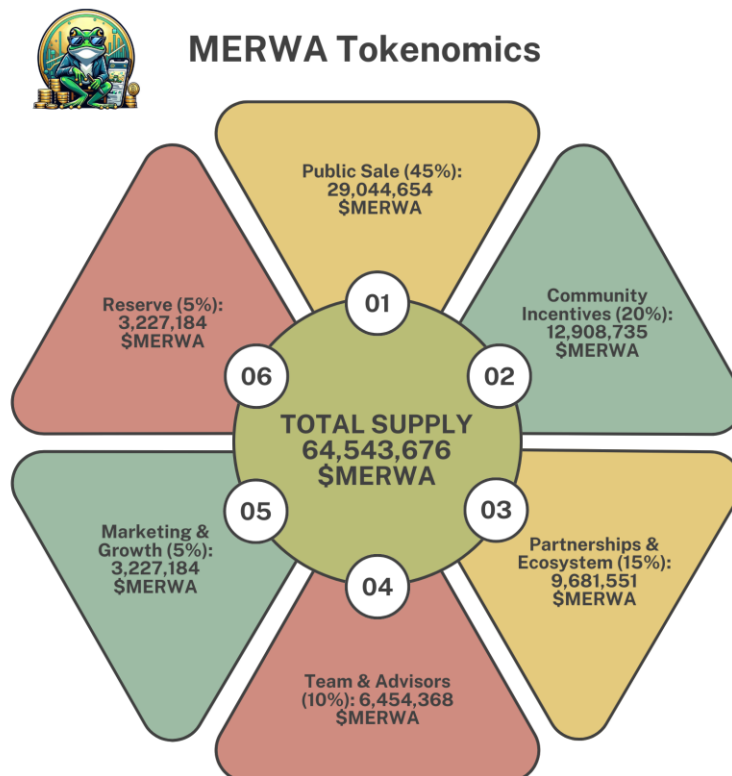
MERWA Tokenomics

Public Sale (45%): 29,044,654 $MERWA

01

Community Incentives (20%): 12,908,735 $MERWA

02

Partnerships & Ecosystem (15%): 9,681,551 $MERWA

03

Team & Advisors (10%): 6,454,368 $MERWA

04

Marketing & Growth (5%): 3,227,184 $MERWA

05

Reserve (5%): 3,227,184 $MERWA

06

TOTAL SUPPLY 64,543,676 $MERWA